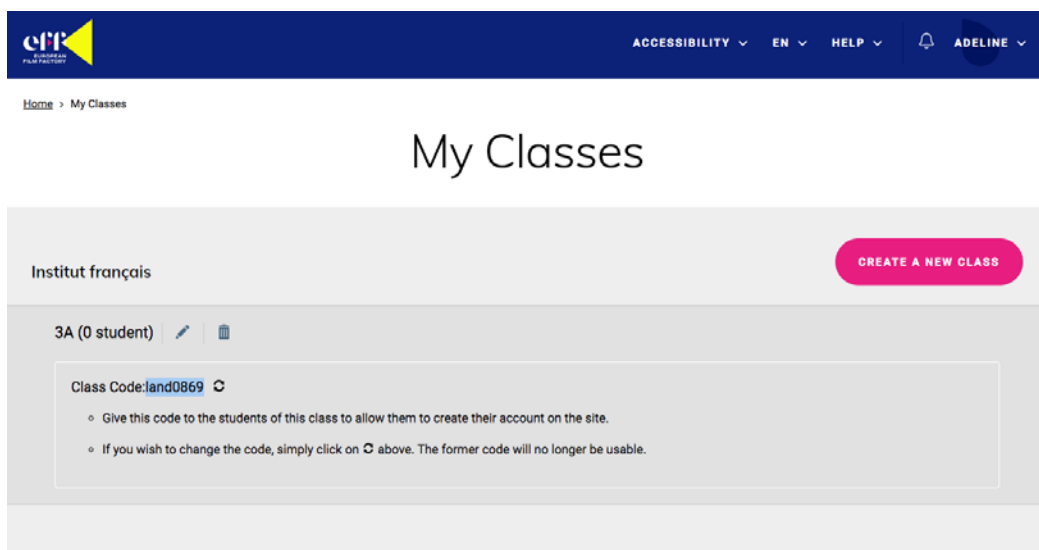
eff EUROPEAN FILM FACTORY

ACCESSIBILITY ⌄ EN ⌄ HELP ⌄ ADELINE ⌄

Home > My Classes

My Classes

Institut français

CREATE A NEW CLASS

3A (0 student)

Class Code:land0869

- Give this code to the students of this class to allow them to create their account on the site.
- If you wish to change the code, simply click on above. The former code will no longer be usable.